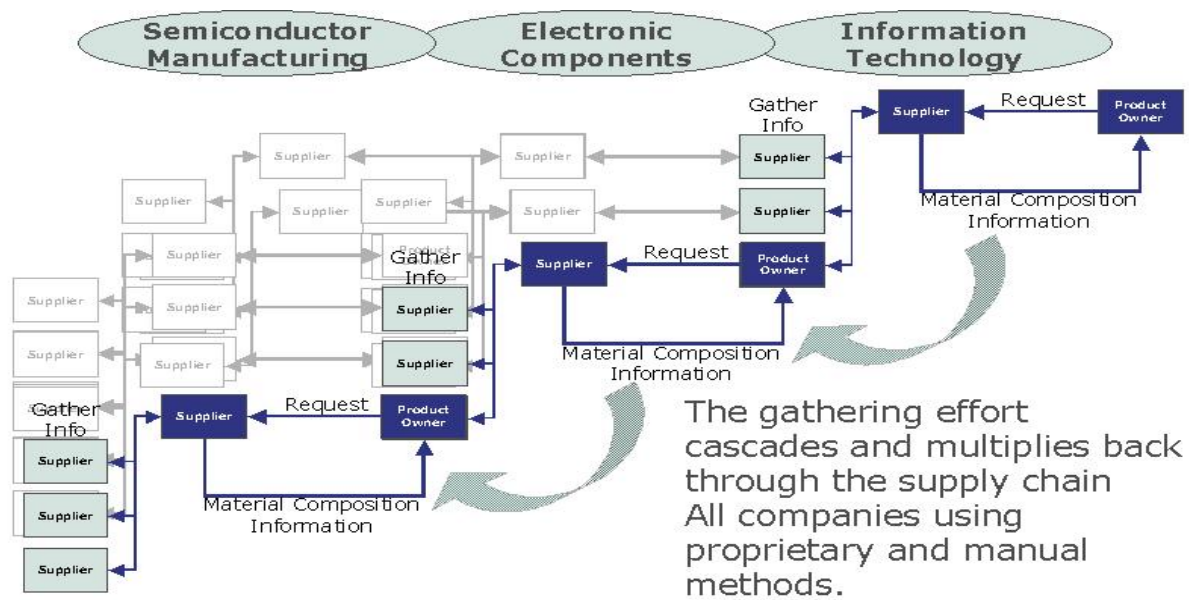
Semiconductor Manufacturing

Electronic Components

Information Technology

Gather Info

Supplier

Request

Product Owner

Supplier

Supplier

Material Composition Information

Supplier

Supplier

Supplier

Supplier

Supplier

Supplier

Supplier

Supplier

Supplier

Supplier

Supplier

Product

Gather Info

Supplier

Supplier

Request

Product Owner

Material Composition Information

Supplier

Supplier

Supplier

Gather Info

Supplier

Request

Product Owner

Supplier

Supplier

Supplier

Material Composition Information

The gathering effort cascades and multiplies back through the supply chain
All companies using proprietary and manual methods.